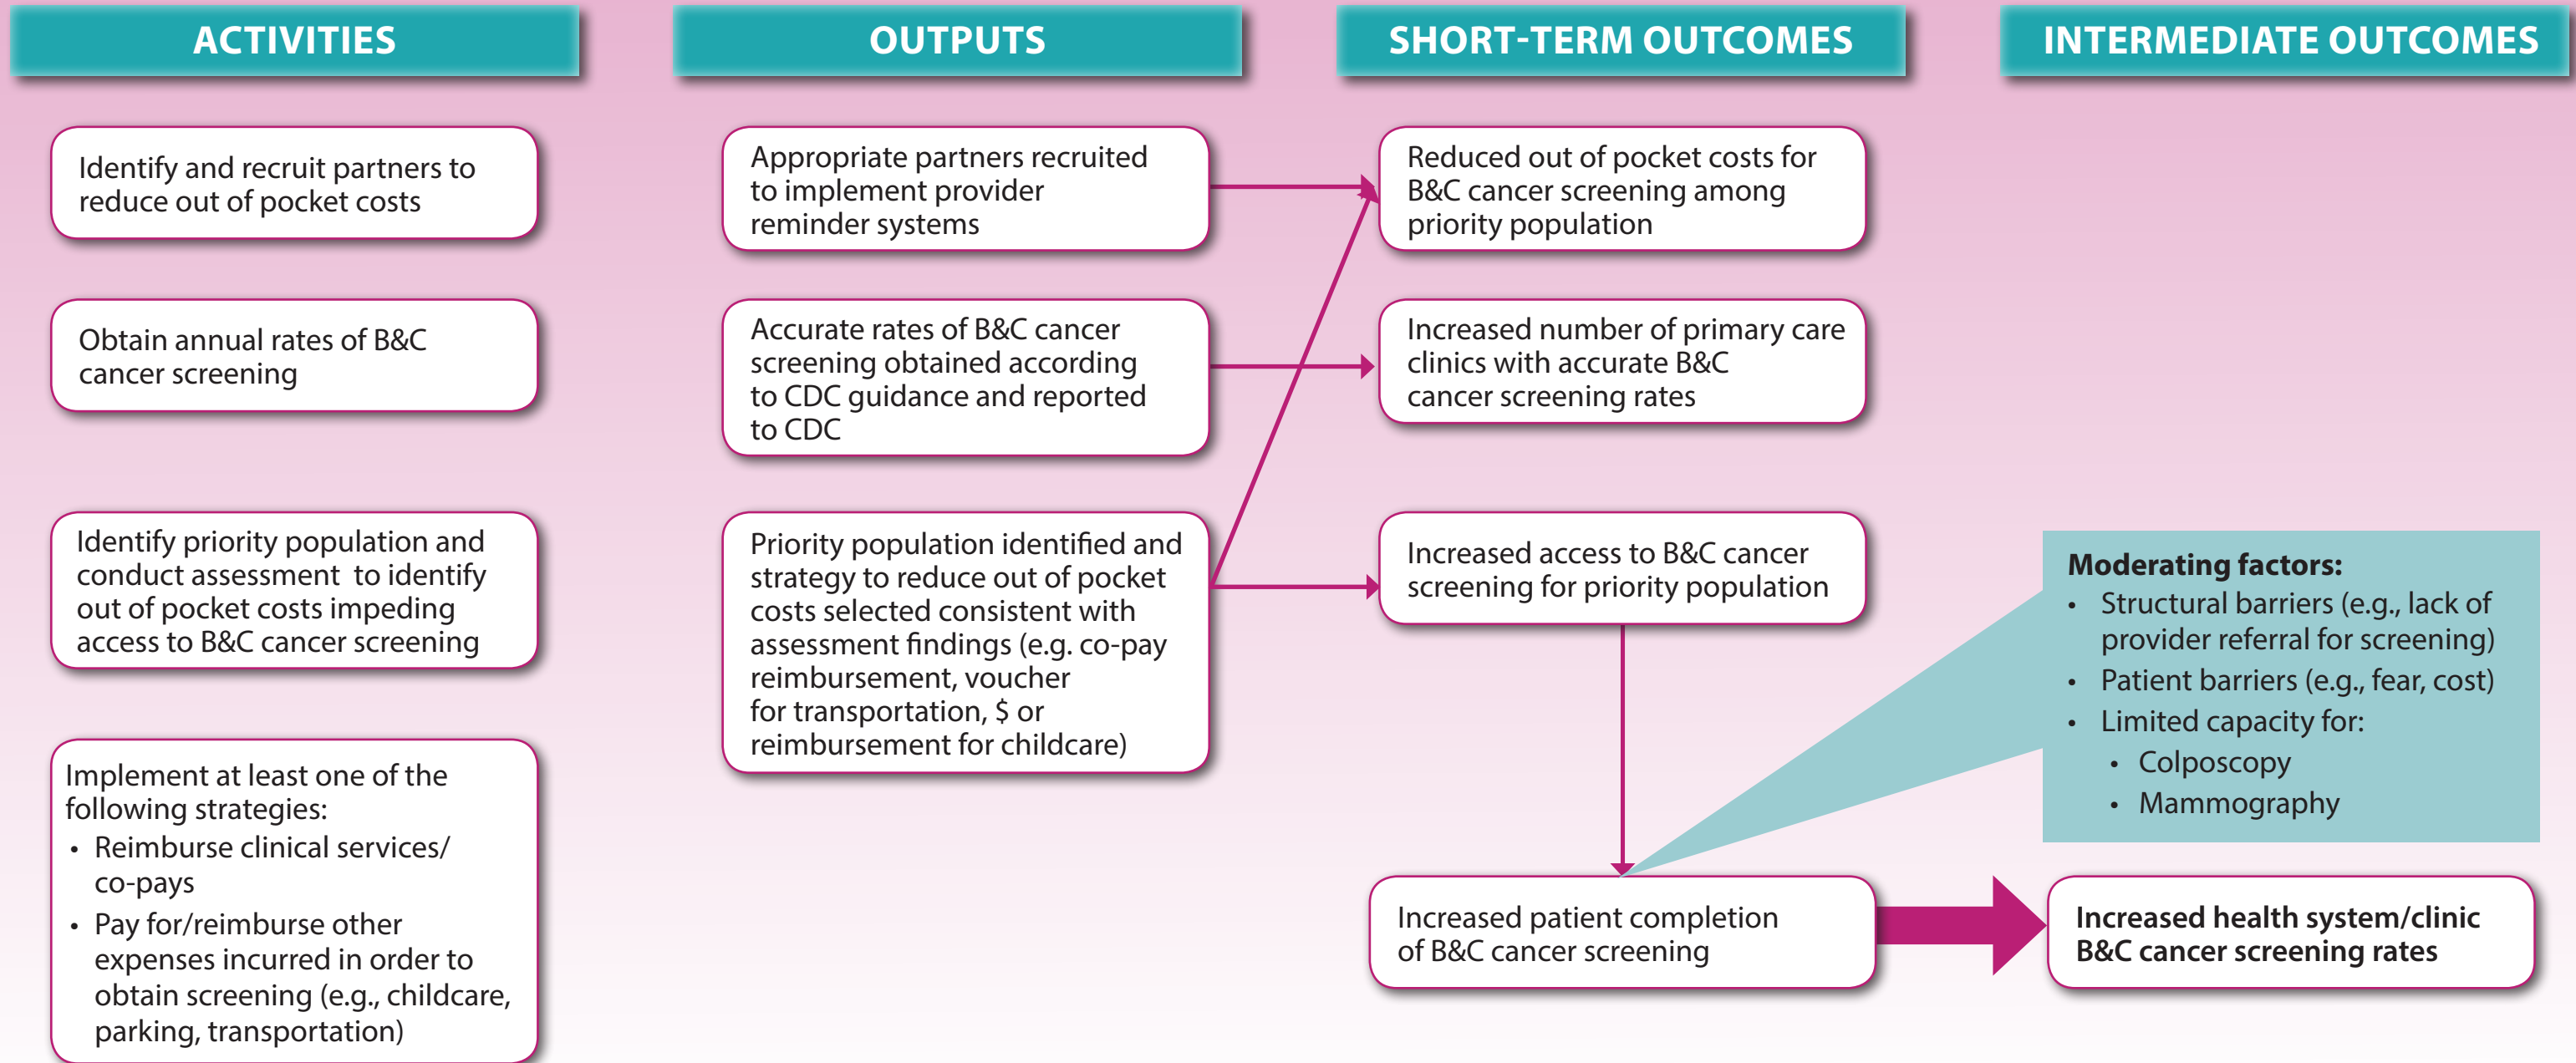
ACTIVITIES

Identify and recruit partners to reduce out of pocket costs

Obtain annual rates of B&C cancer screening

Identify priority population and conduct assessment to identify out of pocket costs impeding access to B&C cancer screening

Implement at least one of the following strategies:
• Reimburse clinical services/ co-pays
• Pay for/reimburse other expenses incurred in order to obtain screening (e.g., childcare, parking, transportation)

OUTPUTS

Appropriate partners recruited to implement provider reminder systems

Accurate rates of B&C cancer screening obtained according to CDC guidance and reported to CDC

Priority population identified and strategy to reduce out of pocket costs selected consistent with assessment findings (e.g. co-pay reimbursement, voucher for transportation, $ or reimbursement for childcare)

SHORT-TERM OUTCOMES

Reduced out of pocket costs for B&C cancer screening among priority population

Increased number of primary care clinics with accurate B&C cancer screening rates

Increased access to B&C cancer screening for priority population

Increased patient completion of B&C cancer screening

INTERMEDIATE OUTCOMES

Moderating factors:
• Structural barriers (e.g., lack of provider referral for screening)
• Patient barriers (e.g., fear, cost)
• Limited capacity for:
  • Colposcopy
  • Mammography

Increased health system/clinic B&C cancer screening rates